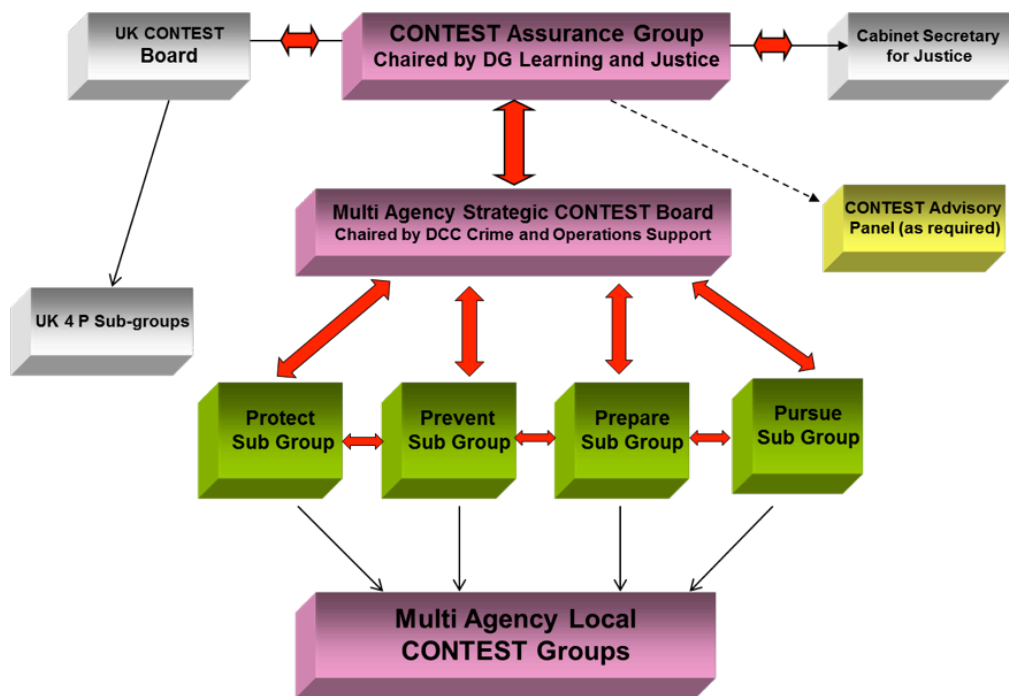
UK CONTEST Board

CONTEST Assurance Group
Chaired by DG Learning and Justice

Cabinet Secretary for Justice

Multi Agency Strategic CONTEST Board
Chaired by DCC Crime and Operations Support

CONTEST Advisory Panel (as required)

UK 4 P Sub-groups

Protect Sub Group

Prevent Sub Group

Prepare Sub Group

Pursue Sub Group

Multi Agency Local CONTEST Groups